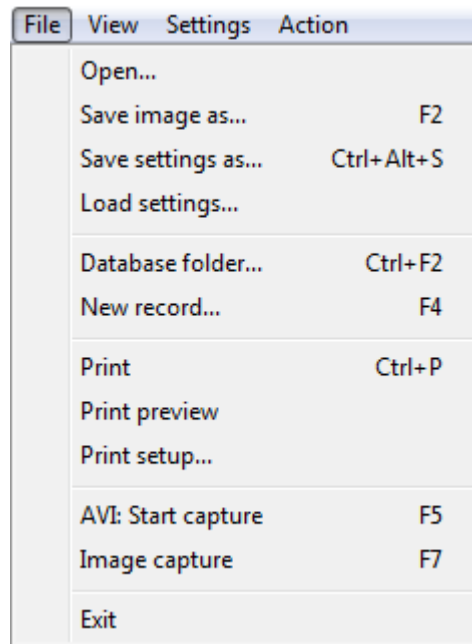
File View Settings Action

Open...
Save image as... F2
Save settings as... Ctrl+Alt+S
Load settings...

Database folder... Ctrl+F2
New record... F4

Print Ctrl+P
Print preview
Print setup...

AVI: Start capture F5
Image capture F7

Exit